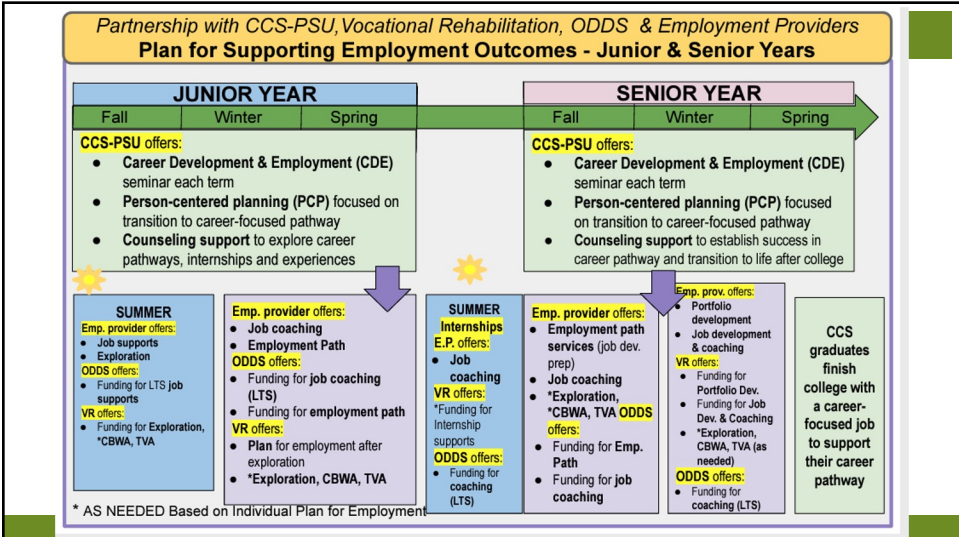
Partnership with CCS-PSU,Vocational Rehabilitation, ODDS & Employment Providers
Plan for Supporting Employment Outcomes - Junior & Senior Years

JUNIOR YEAR

| Fall | Winter | Spring |
|---|---|---|

CCS-PSU offers:
- Career Development & Employment (CDE) seminar each term
- Person-centered planning (PCP) focused on transition to career-focused pathway
- Counseling support to explore career pathways, internships and experiences

SENIOR YEAR

| Fall | Winter | Spring |
|---|---|---|

CCS-PSU offers:
- Career Development & Employment (CDE) seminar each term
- Person-centered planning (PCP) focused on transition to career-focused pathway
- Counseling support to establish success in career pathway and transition to life after college

SUMMER
Emp. provider offers:
- Job supports
- Exploration
ODDS offers:
- Funding for LTS job supports
VR offers:
- Funding for Exploration, *CBWA, TVA

Emp. provider offers:
- Job coaching
- Employment Path
ODDS offers:
- Funding for job coaching (LTS)
- Funding for employment path
VR offers:
- Plan for employment after exploration
- *Exploration, CBWA, TVA

SUMMER
Internships
E.P. offers:
- Job coaching
VR offers:
*Funding for Internship supports
ODDS offers:
- Funding for coaching (LTS)

Emp. provider offers:
- Employment path services (job dev. prep)
- Job coaching
- *Exploration, *CBWA, TVA ODDS offers:
- Funding for Emp. Path
- Funding for job coaching

Emp. prov. offers:
- Portfolio development
- Job development & coaching
VR offers:
- Funding for Portfolio Dev.
- Funding for Job Dev. & Coaching
- *Exploration, CBWA, TVA (as needed)
ODDS offers:
- Funding for coaching (LTS)

CCS graduates finish college with a career-focused job to support their career pathway

* AS NEEDED Based on Individual Plan for Employment